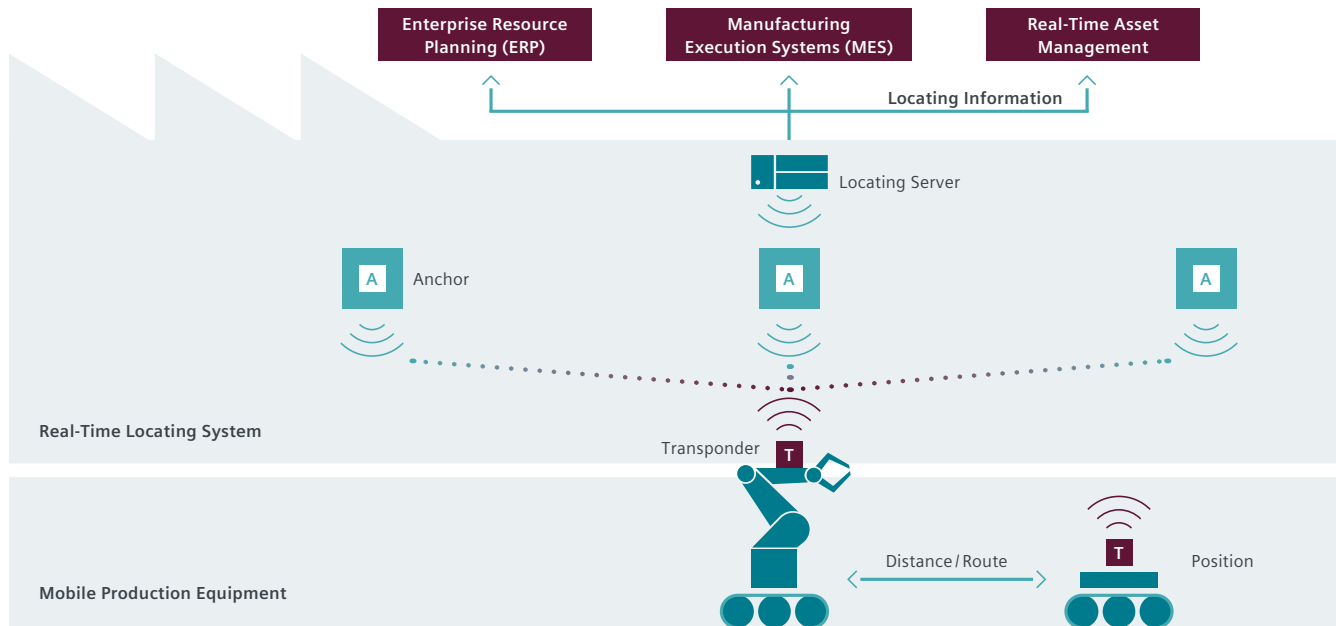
Enterprise Resource Planning (ERP)

Manufacturing Execution Systems (MES)

Real-Time Asset Management

Locating Information

Locating Server

A

Anchor

A

A

Real-Time Locating System

Transponder

T

T

Distance / Route

Position

Mobile Production Equipment